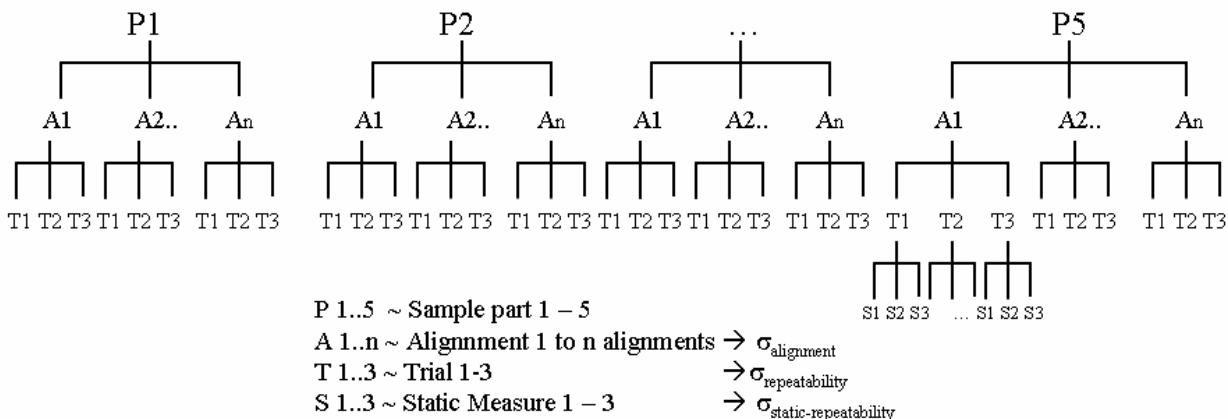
P1 P2 … P5

A1 A2.. An A1 A2.. An A1 A2.. An A1 A2.. An

T1 T2 T3 T1 T2 T3 T1 T2 T3 T1 T2 T3 T1 T2 T3 T1 T2 T3 T1 T2 T3 T1 T2 T3 T1 T2 T3 T1 T2 T3 T1 T2 T3 T1 T2 T3

S1 S2 S3 … S1 S2 S3

P 1..5 ~ Sample part 1 – 5
A 1..n ~ Alignment 1 to n alignments $\rightarrow \sigma_{alignment}$
T 1..3 ~ Trial 1-3 $\rightarrow \sigma_{repeatability}$
S 1..3 ~ Static Measure 1 – 3 $\rightarrow \sigma_{static\text{-}repeatability}$